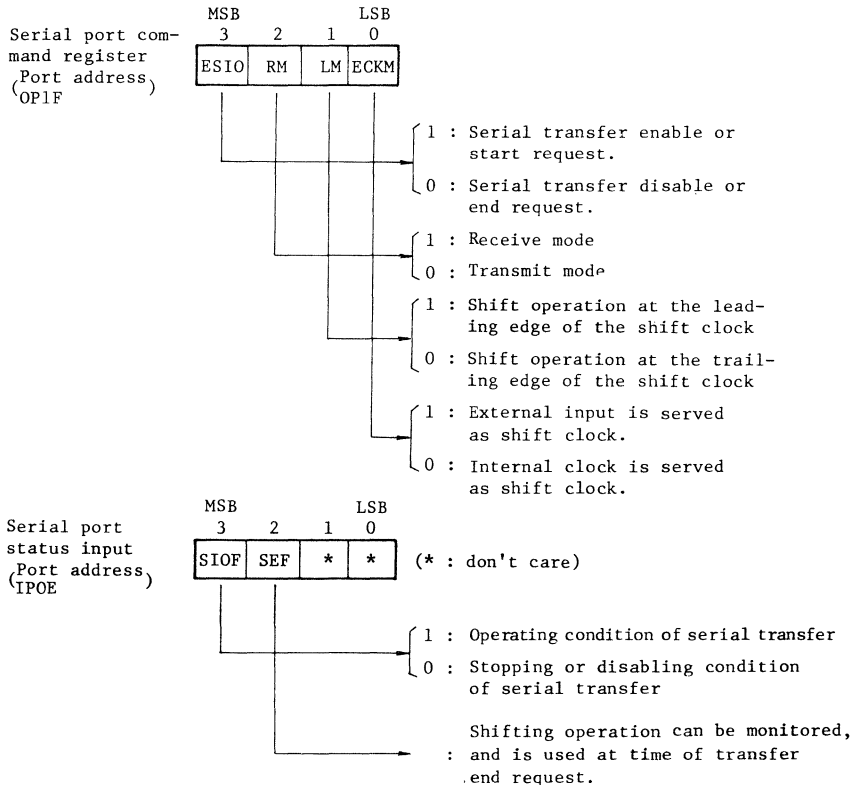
Serial port command register (Port address OP1F)

| MSB 3 | 2 | 1 | LSB 0 |
|---|---|---|---|
| ESIO | RM | LM | ECKM |

1 : Serial transfer enable or start request.
0 : Serial transfer disable or end request.

1 : Receive mode
0 : Transmit mode

1 : Shift operation at the leading edge of the shift clock
0 : Shift operation at the trailing edge of the shift clock

1 : External input is served as shift clock.
0 : Internal clock is served as shift clock.

Serial port status input (Port address IPOE)

| MSB 3 | 2 | 1 | LSB 0 |
|---|---|---|---|
| SIOF | SEF | * | * |

(* : don't care)

1 : Operating condition of serial transfer
0 : Stopping or disabling condition of serial transfer

: Shifting operation can be monitored, and is used at time of transfer end request.